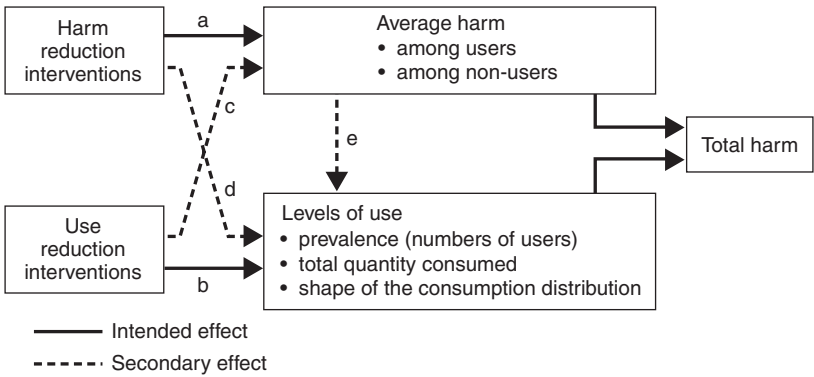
Harm reduction interventions

a

Average harm
• among users
• among non-users

c

e

Total harm

d

Use reduction interventions

Levels of use
• prevalence (numbers of users)
• total quantity consumed
• shape of the consumption distribution

b

Intended effect

Secondary effect